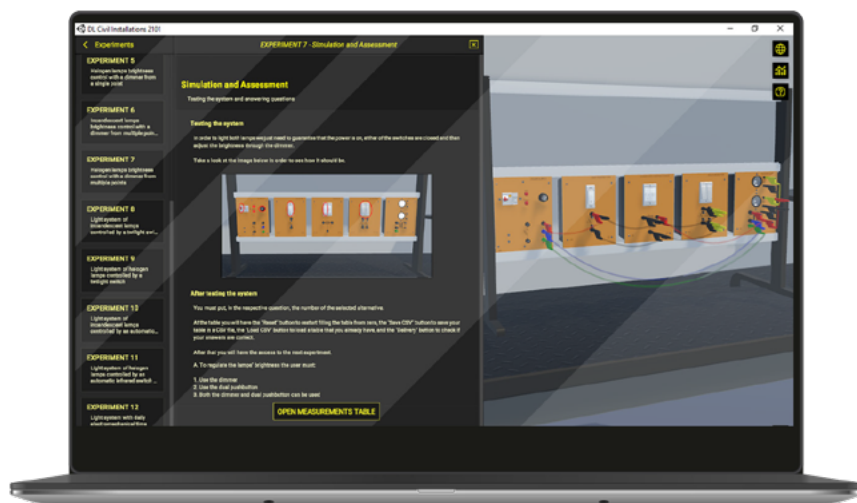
DL Civil Installations 2101

Experiments

EXPERIMENT 7 - Simulation and Assessment

EXPERIMENT 5
Halogen lamps brightness control with a dimmer from a single point

EXPERIMENT 6
Incandescent lamps brightness control with a dimmer from multiple poin...

EXPERIMENT 7
Halogen lamps brightness control with a dimmer from multiple points

EXPERIMENT 8
Light system of incandescent lamps controlled by a twilight swi...

EXPERIMENT 9
Light system of halogen lamps controlled by a twilight switch

EXPERIMENT 10
Light system of incandescent lamps controlled by an automatic...

EXPERIMENT 11
Light system of halogen lamps controlled by an automatic infrared switch ...

EXPERIMENT 12
Light system with daily electromechanical time

Simulation and Assessment

Testing the system and answering questions

Testing the system

In order to light both lamps we just need to guarantee that the power is on, either of the switches are closed and then adjust the brightness through the dimmer.

Take a look at the image below in order to see how it should be.

After testing the system

You must put, in the respective question, the number of the selected alternative.

At the table you will have the "Reset" button to restart filling the table from zero, the "Save CSV" button to save your table in a CSV file, the "Load CSV" button to load a table that you already have, and the "Delivery" button to check if your answers are correct.

After that you will have the access to the next experiment.

A. To regulate the lamps' brightness the user must:

1. Use the dimmer
2. Use the dual pushbutton
3. Both the dimmer and dual pushbutton can be used

OPEN MEASUREMENTS TABLE